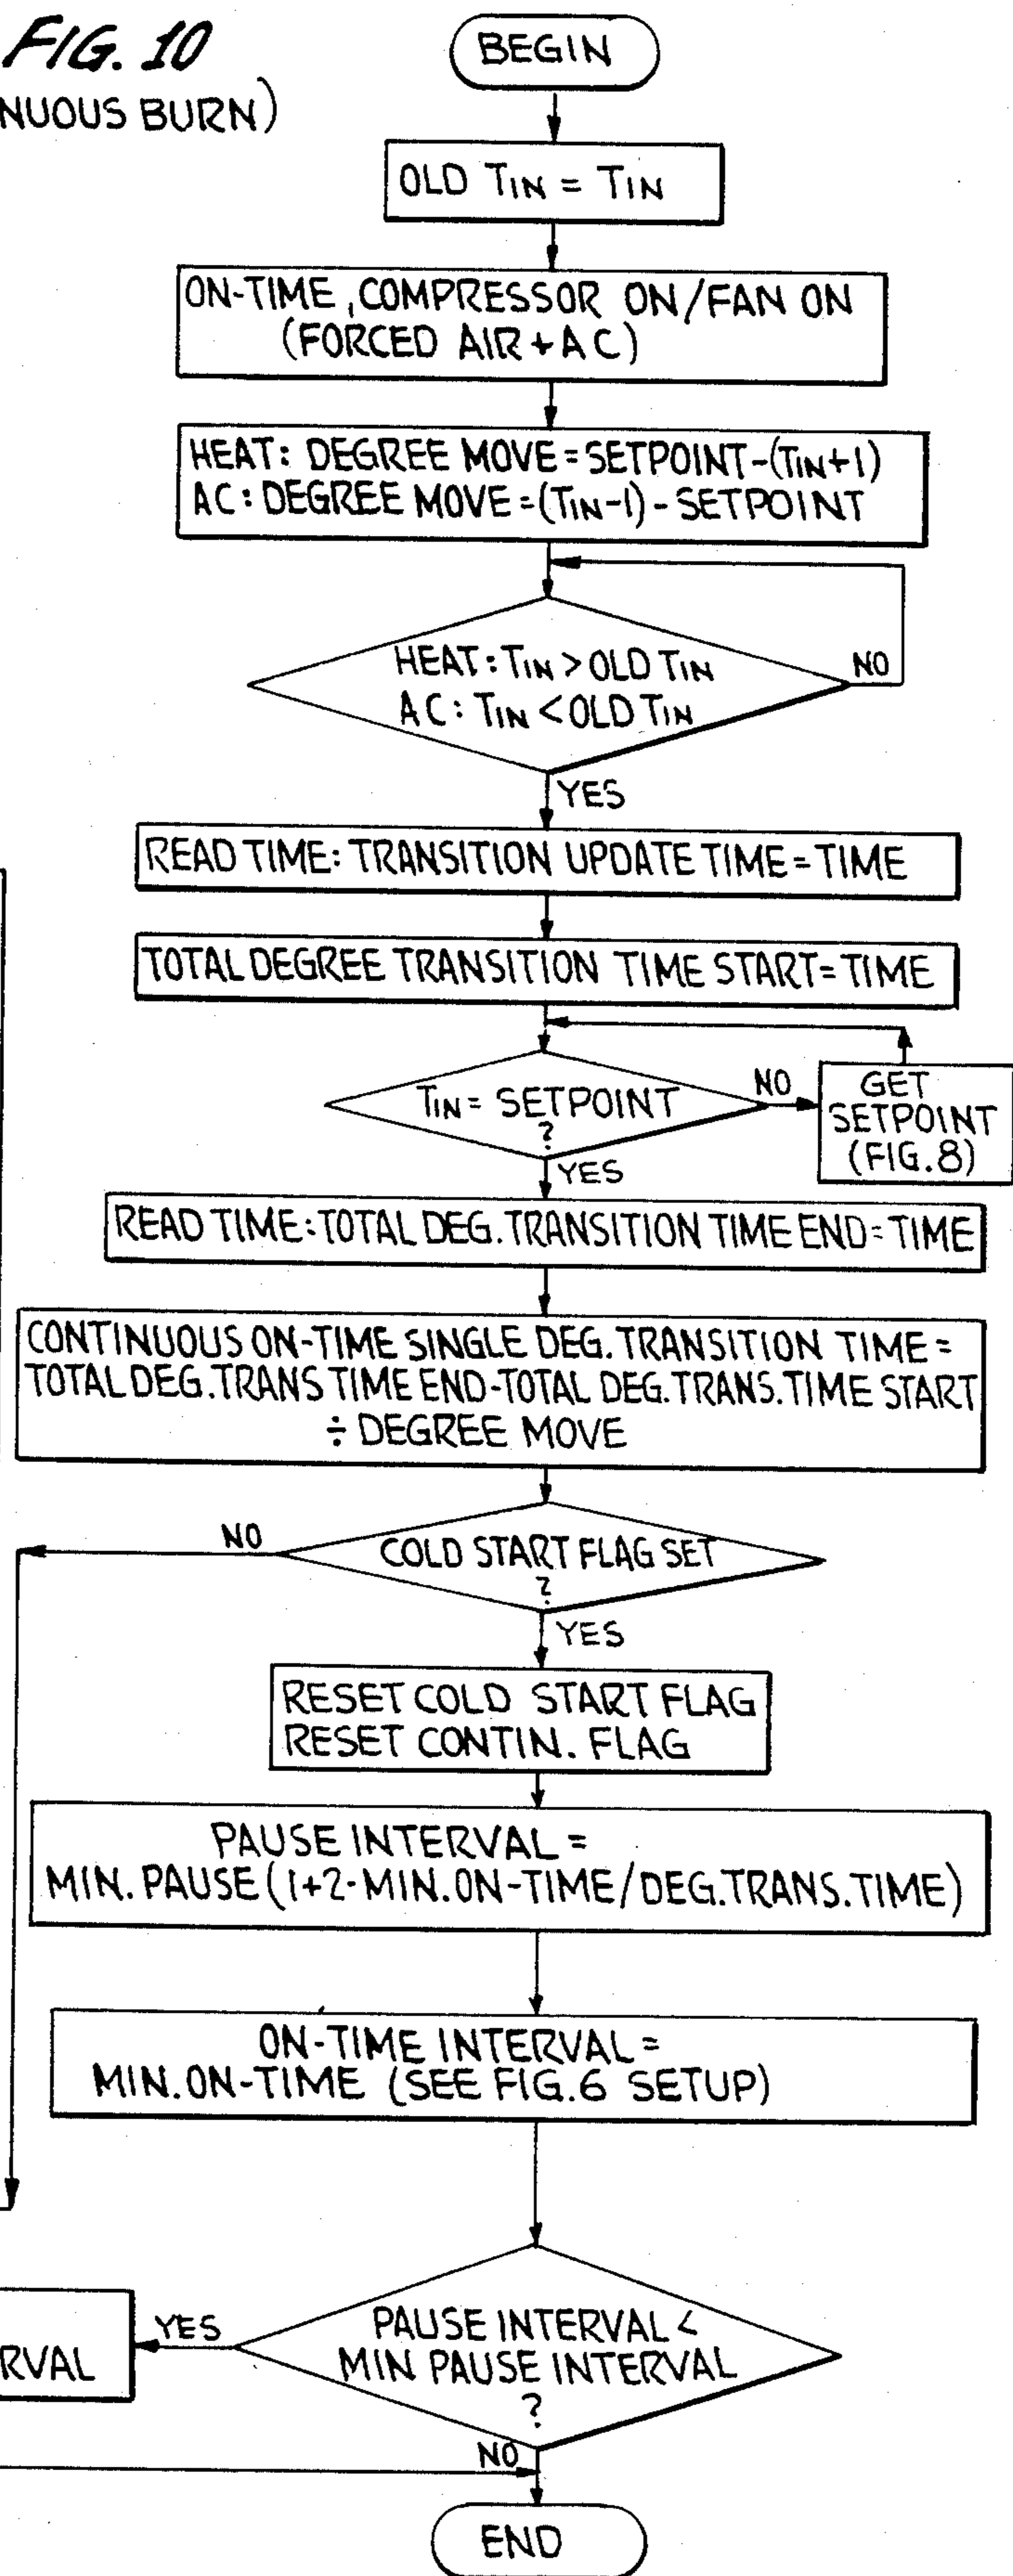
FIG. 10
NUOUS BURN)

BEGIN

OLD $T_{IN}$ = $T_{IN}$

ON-TIME, COMPRESSOR ON/FAN ON (FORCED AIR + AC)

HEAT: DEGREE MOVE = SETPOINT − ($T_{IN}$+1)
AC: DEGREE MOVE = ($T_{IN}$−1) − SETPOINT

HEAT: $T_{IN}$ > OLD $T_{IN}$
AC: $T_{IN}$ < OLD $T_{IN}$

NO

YES

READ TIME: TRANSITION UPDATE TIME = TIME

TOTAL DEGREE TRANSITION TIME START = TIME

$T_{IN}$ = SETPOINT ?

NO

GET SETPOINT (FIG. 8)

YES

READ TIME: TOTAL DEG. TRANSITION TIME END = TIME

CONTINUOUS ON-TIME SINGLE DEG. TRANSITION TIME = TOTAL DEG. TRANS TIME END − TOTAL DEG. TRANS. TIME START ÷ DEGREE MOVE

NO

COLD START FLAG SET ?

YES

RESET COLD START FLAG
RESET CONTIN. FLAG

PAUSE INTERVAL = MIN. PAUSE (1+2·MIN. ON-TIME/DEG. TRANS. TIME)

ON-TIME INTERVAL = MIN. ON-TIME (SEE FIG. 6 SETUP)

RVAL

YES

PAUSE INTERVAL < MIN PAUSE INTERVAL ?

NO

END